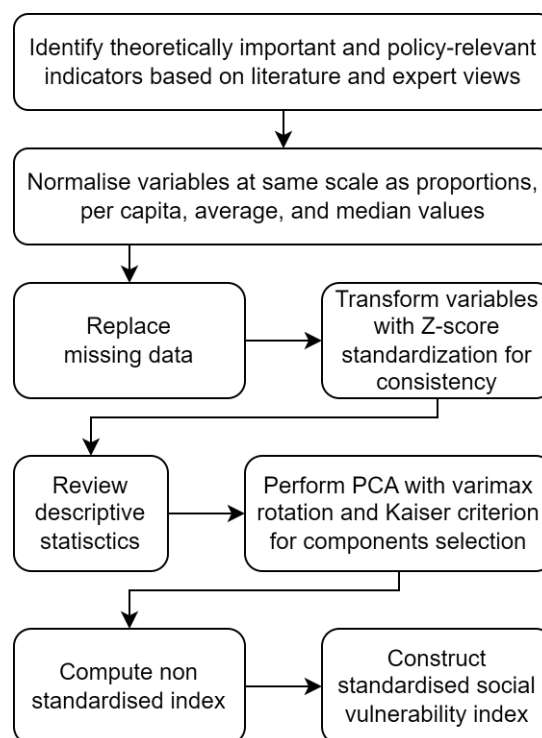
Identify theoretically important and policy-relevant indicators based on literature and expert views

Normalise variables at same scale as proportions, per capita, average, and median values

Replace missing data

Transform variables with Z-score standardization for consistency

Review descriptive statisctics

Perform PCA with varimax rotation and Kaiser criterion for components selection

Compute non standardised index

Construct standardised social vulnerability index